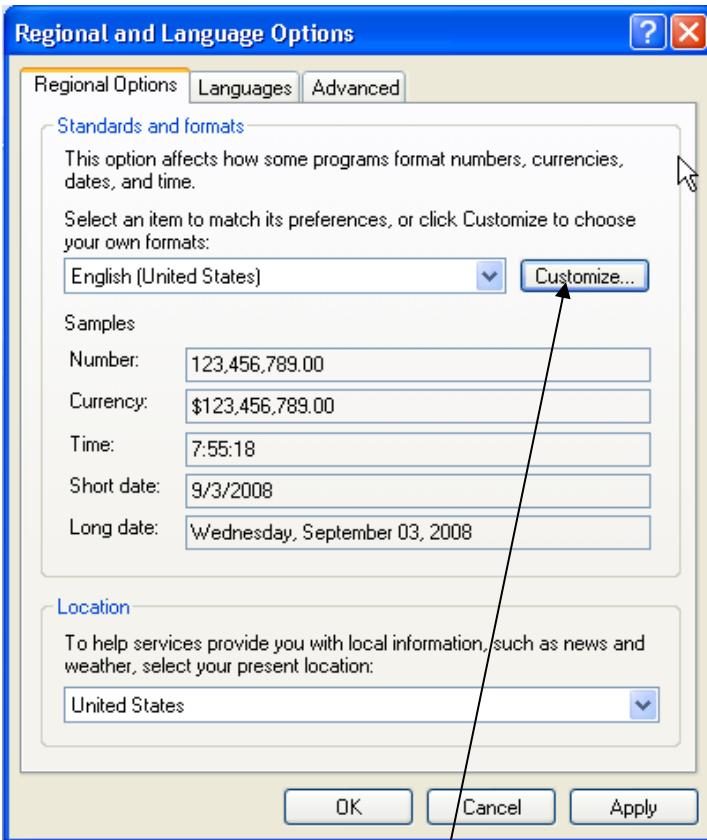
Regional and Language Options

?

Regional Options | Languages | Advanced

Standards and formats

This option affects how some programs format numbers, currencies, dates, and time.

Select an item to match its preferences, or click Customize to choose your own formats:

English (United States)

Customize...

Samples

| | |
|---|---|
| Number: | 123,456,789.00 |
| Currency: | \$123,456,789.00 |
| Time: | 7:55:18 |
| Short date: | 9/3/2008 |
| Long date: | Wednesday, September 03, 2008 |

Location

To help services provide you with local information, such as news and weather, select your present location:

United States

OK | Cancel | Apply